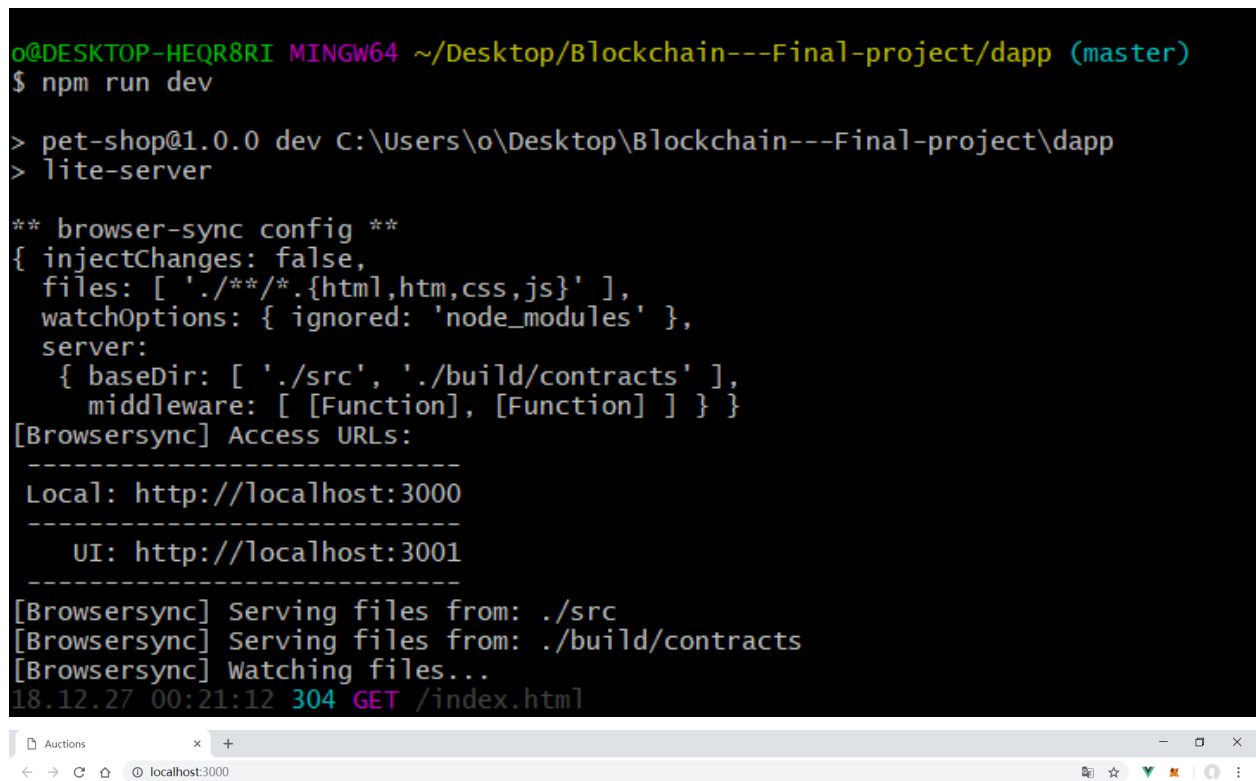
o@DESKTOP-HEQR8RI MINGW64 ~/Desktop/Blockchain---Final-project/dapp (master)
$ npm run dev

> pet-shop@1.0.0 dev C:\Users\o\Desktop\Blockchain---Final-project\dapp
> lite-server

** browser-sync config **
{ injectChanges: false,
  files: [ './**/*.{html,htm,css,js}' ],
  watchOptions: { ignored: 'node_modules' },
  server:
   { baseDir: [ './src', './build/contracts' ],
     middleware: [ [Function], [Function] ] } }
[Browsersync] Access URLs:
 ----------------------------
 Local: http://localhost:3000
 ----------------------------
    UI: http://localhost:3001
 ----------------------------
[Browsersync] Serving files from: ./src
[Browsersync] Serving files from: ./build/contracts
[Browsersync] Watching files...
18.12.27 00:21:12 304 GET /index.html

Auctions ×  +
localhost:3000